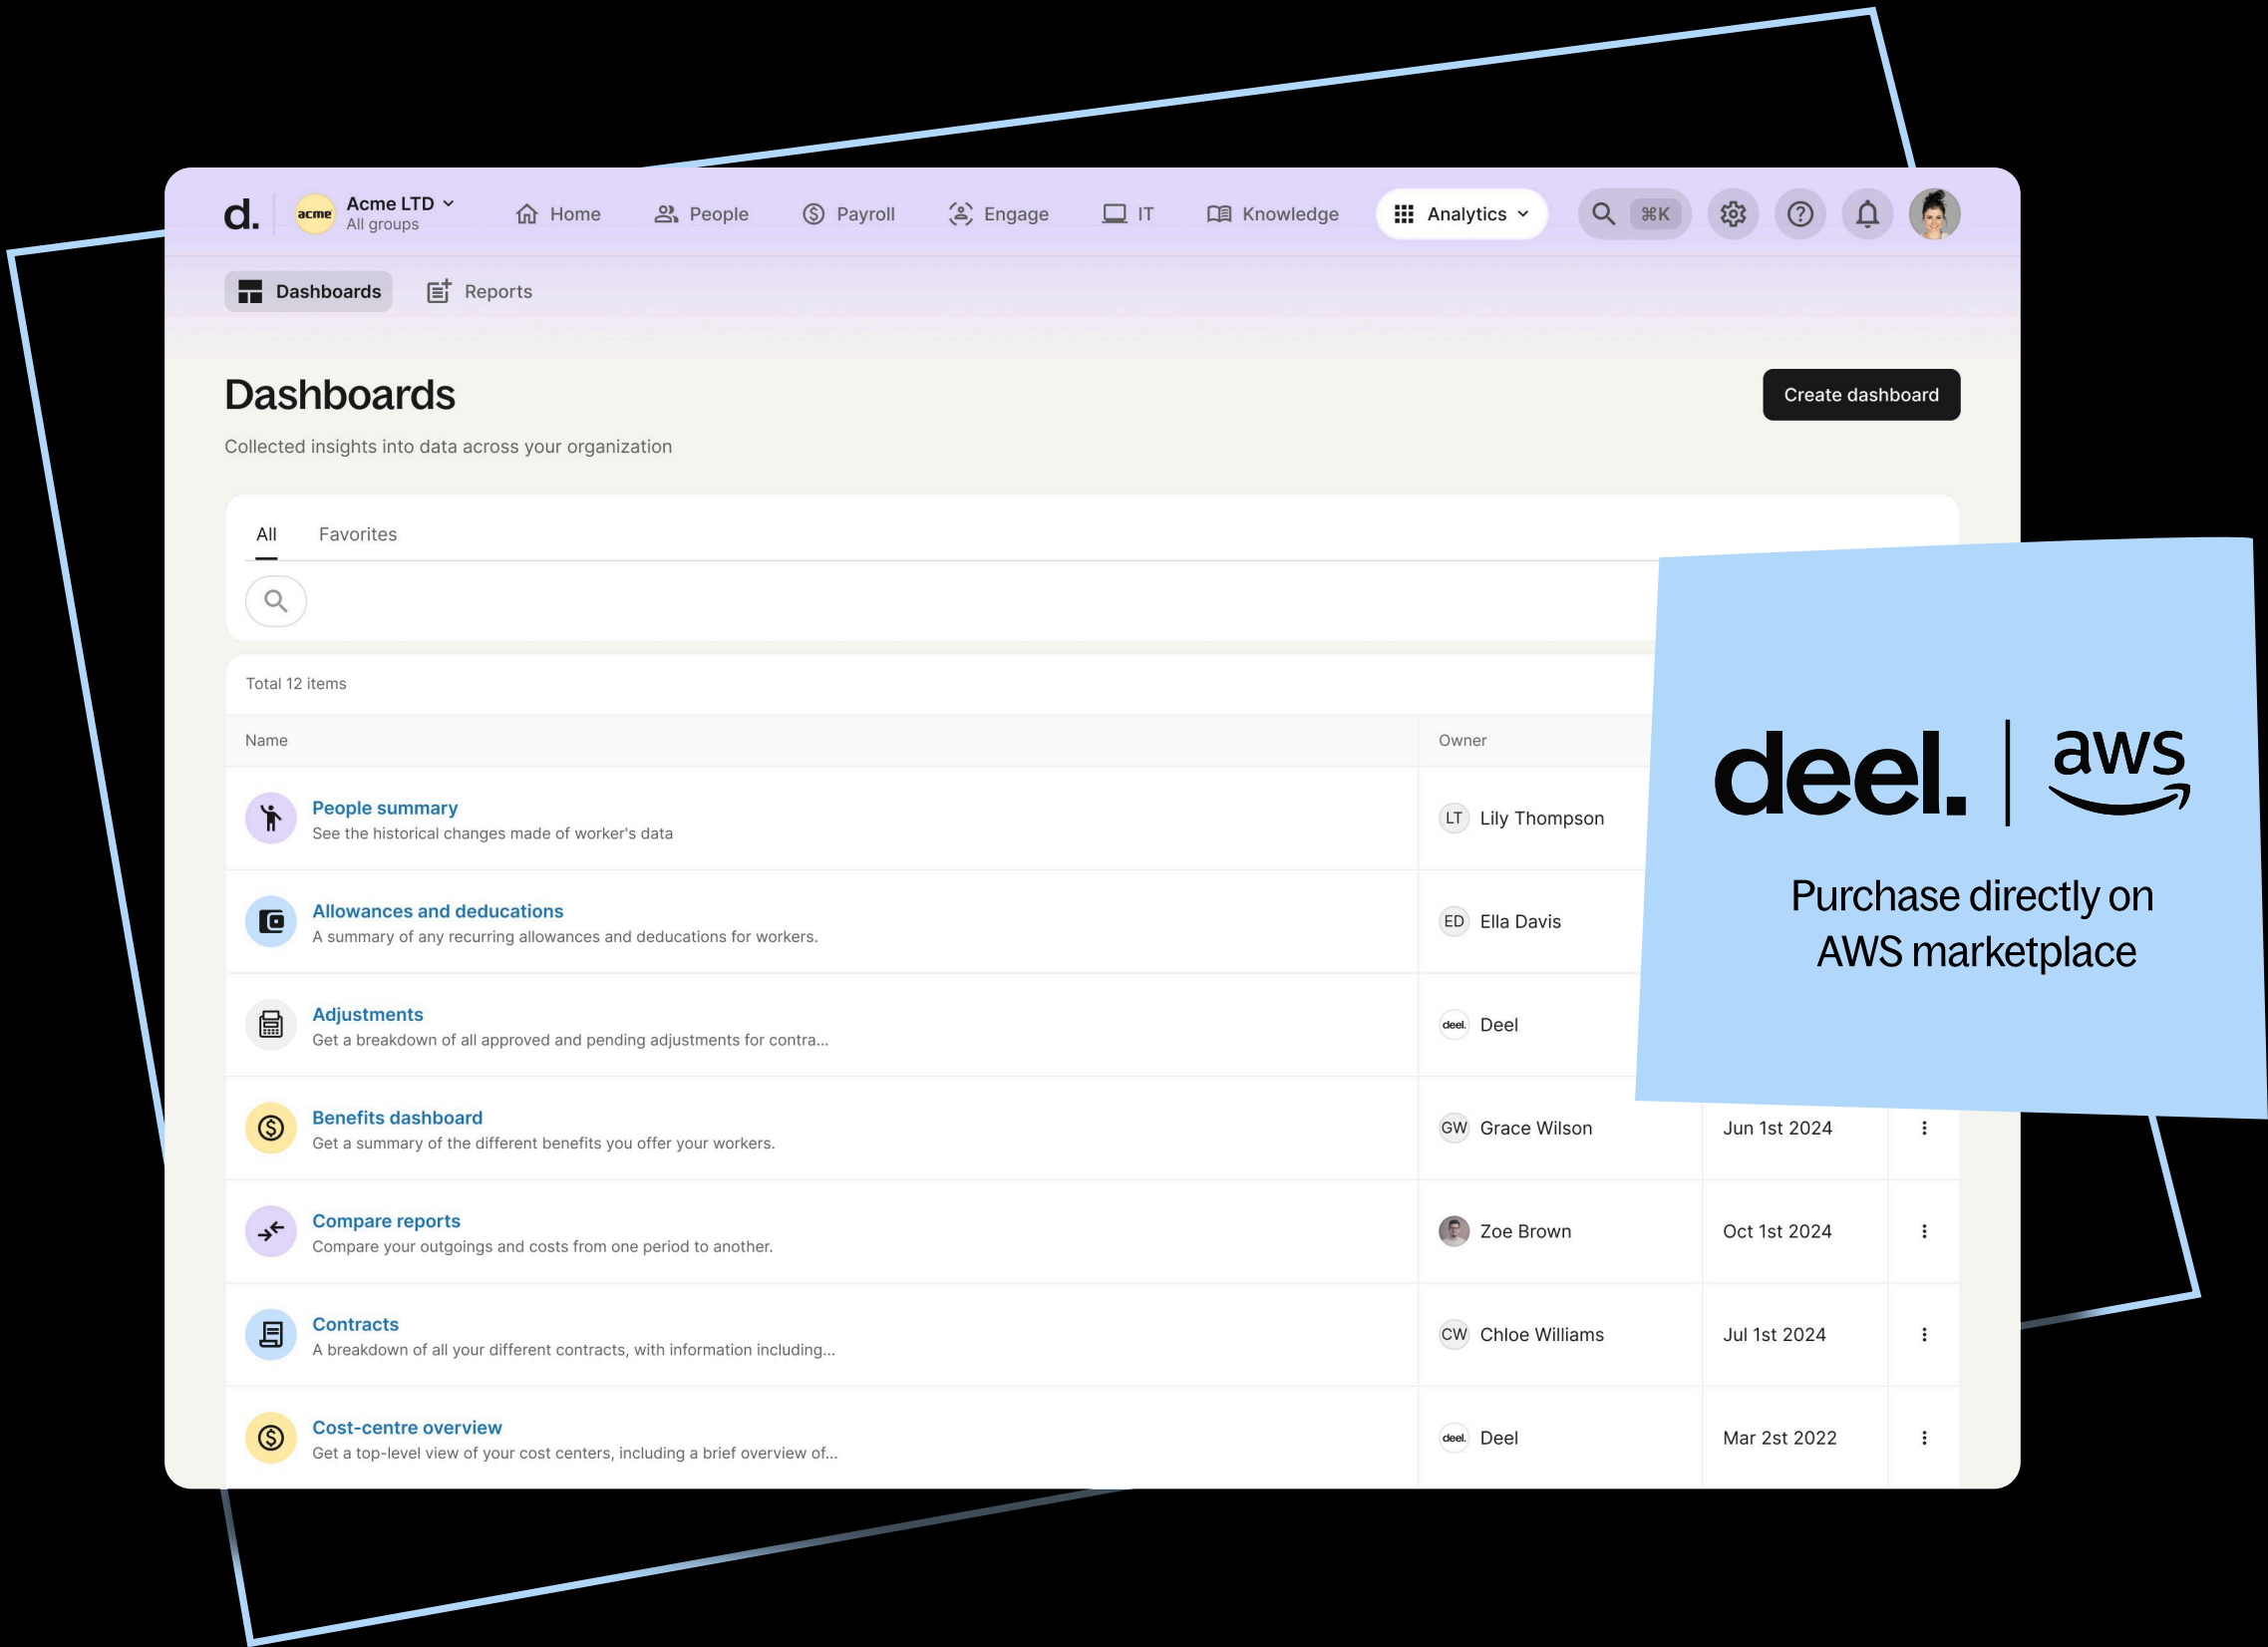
d. acme Acme LTD All groups Home People Payroll Engage IT Knowledge Analytics ⌘K

Dashboards Reports

Dashboards

Collected insights into data across your organization

Create dashboard

All Favorites

Total 12 items

| Name | Owner | | |
|---|---|---|---|
| People summary<br>See the historical changes made of worker's data | LT Lily Thompson | | |
| Allowances and deducations<br>A summary of any recurring allowances and deducations for workers. | ED Ella Davis | | |
| Adjustments<br>Get a breakdown of all approved and pending adjustments for contra... | deel. Deel | | |
| Benefits dashboard<br>Get a summary of the different benefits you offer your workers. | GW Grace Wilson | Jun 1st 2024 | ⋮ |
| Compare reports<br>Compare your outgoings and costs from one period to another. | Zoe Brown | Oct 1st 2024 | ⋮ |
| Contracts<br>A breakdown of all your different contracts, with information including... | CW Chloe Williams | Jul 1st 2024 | ⋮ |
| Cost-centre overview<br>Get a top-level view of your cost centers, including a brief overview of... | deel. Deel | Mar 2st 2022 | ⋮ |

deel. | aws

Purchase directly on AWS marketplace